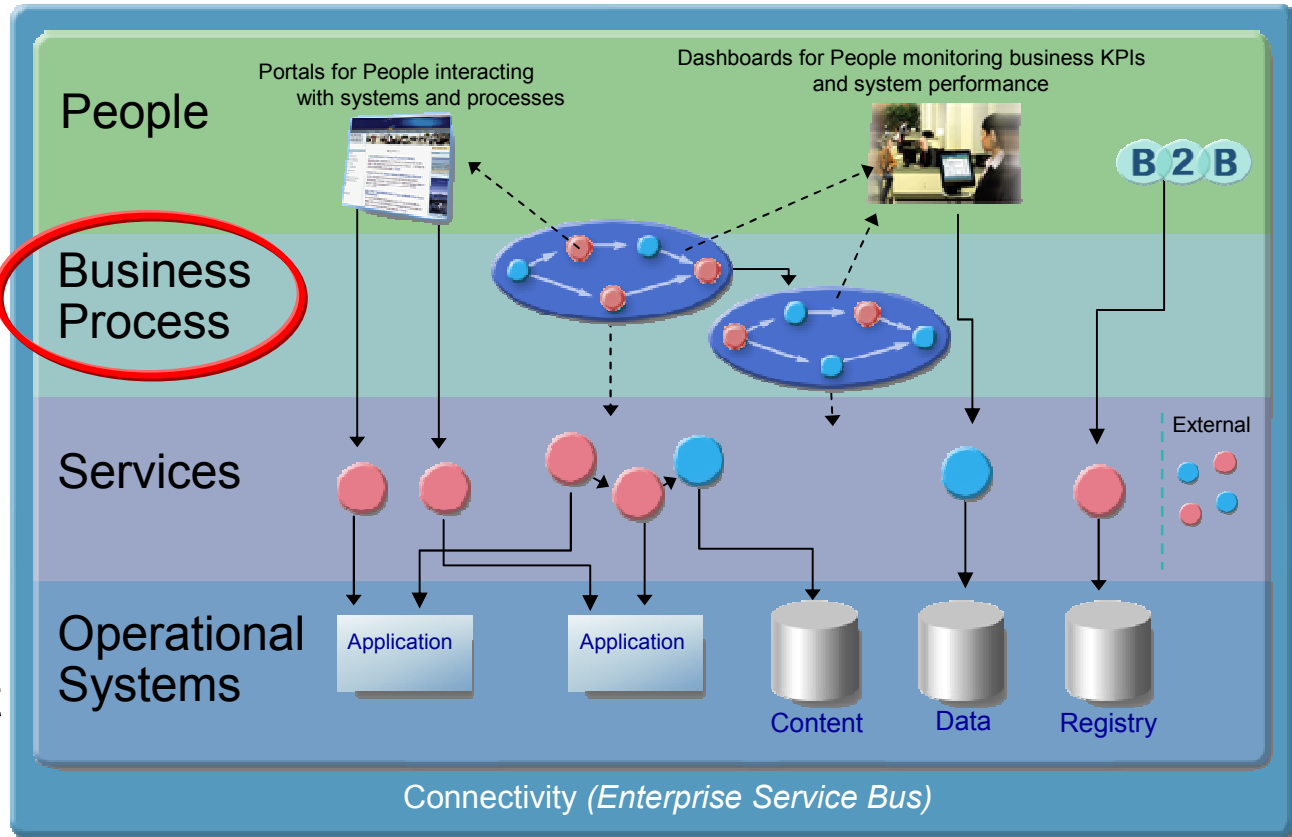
People

Portals for People interacting with systems and processes

Dashboards for People monitoring business KPIs and system performance

B2B

Business Process

Services

External

Operational Systems

Application

Application

Content

Data

Registry

Connectivity *(Enterprise Service Bus)*